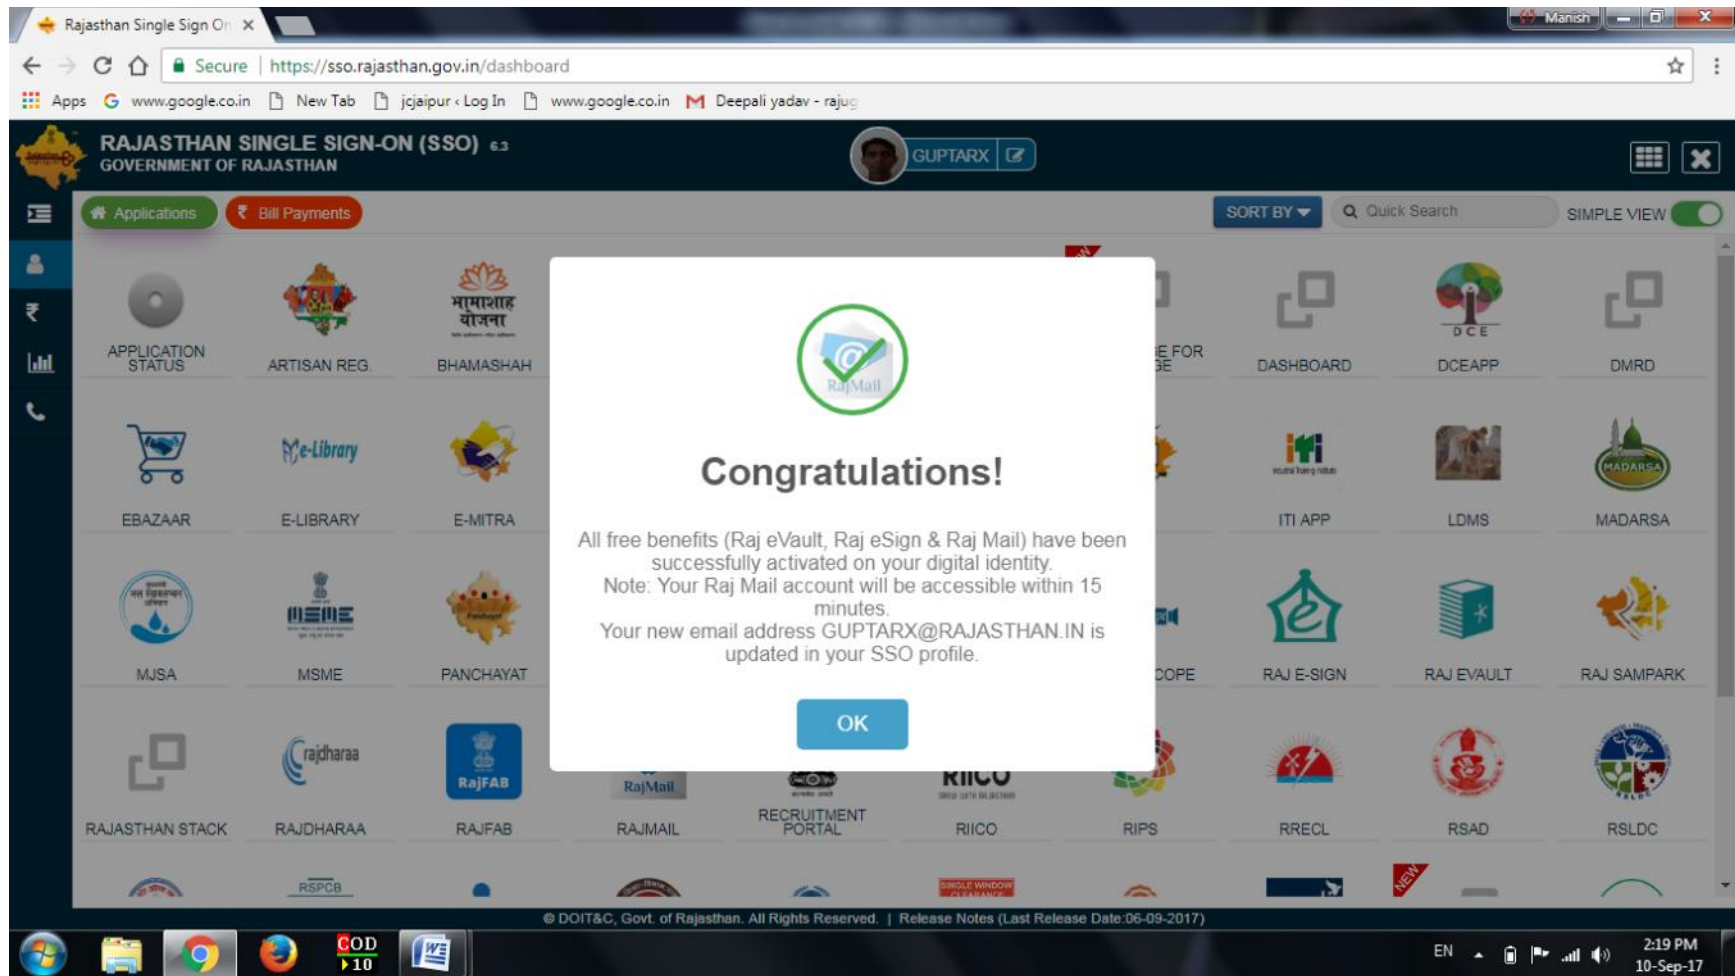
Rajasthan Single Sign On ×

Manish

Secure | https://sso.rajasthan.gov.in/dashboard

Apps www.google.co.in New Tab jcjaipur ‹ Log In www.google.co.in Deepali yadav - rajug

RAJASTHAN SINGLE SIGN-ON (SSO) 6.3
GOVERNMENT OF RAJASTHAN

GUPTARX

Applications ₹ Bill Payments

SORT BY Quick Search SIMPLE VIEW

APPLICATION STATUS
ARTISAN REG.
भामाशाह योजना
BHAMASHAH
E FOR GE
DASHBOARD
DCE
DCEAPP
DMRD
EBAZAAR
e-Library
E-LIBRARY
E-MITRA
ITI APP
LDMS
MADARSA
MADARSA
MJSA
MSME
MSME
PANCHAYAT
COPE
RAJ E-SIGN
RAJ EVAULT
RAJ SAMPARK
RAJASTHAN STACK
rajdharaa
RAJDHARAA
RajFAB
RAJFAB
RajMail
RAJMAIL
RECRUITMENT PORTAL
RIICO
RIICO
RIPS
RRECL
RSAD
RSLDC
RSPCB
SINGLE WINDOW CLEARANCE
NEW

RajMail

Congratulations!

All free benefits (Raj eVault, Raj eSign & Raj Mail) have been successfully activated on your digital identity.
Note: Your Raj Mail account will be accessible within 15 minutes.
Your new email address GUPTARX@RAJASTHAN.IN is updated in your SSO profile.

OK

© DOIT&C, Govt. of Rajasthan. All Rights Reserved. | Release Notes (Last Release Date:06-09-2017)

COD 10

EN 2:19 PM 10-Sep-17